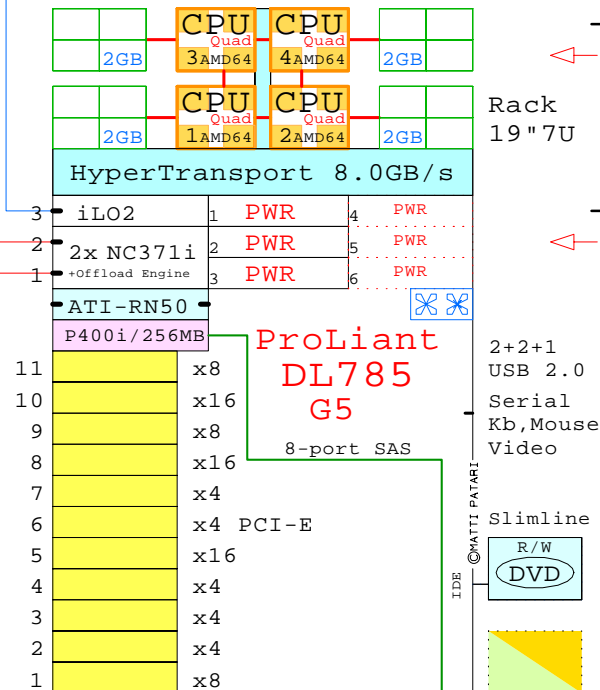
CPU Quad 3AMD64
CPU Quad 4AMD64
2GB
2GB
CPU Quad 1AMD64
CPU Quad 2AMD64
2GB
2GB
Rack 19"7U
HyperTransport 8.0GB/s
3 iLO2
2 2x NC371i
1 +Offload Engine
1 PWR
2 PWR
3 PWR
4 PWR
5 PWR
6 PWR
ATI-RN50
P400i/256MB
ProLiant DL785 G5
2+2+1 USB 2.0
Serial Kb,Mouse Video
8-port SAS
11 x8
10 x16
9 x8
8 x16
7 x4
6 x4 PCI-E
5 x16
4 x4
3 x4
2 x4
1 x8
©MATTI PATARI
Slimline
R/W DVD
IDE